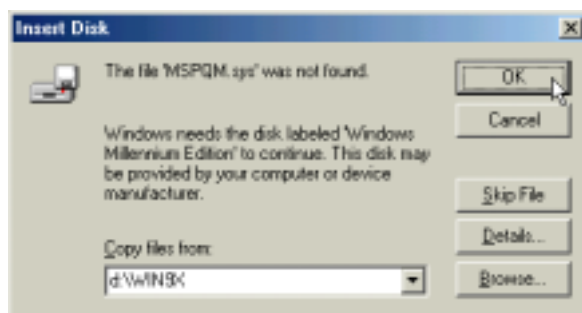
Insert Disk

The file 'MSPQM.sys' was not found.

Windows needs the disk labeled 'Windows Millennium Edition' to continue. This disk may be provided by your computer or device manufacturer.

Copy files from:

d:\WIN9X

OK

Cancel

Skip File

Details...

Browse...